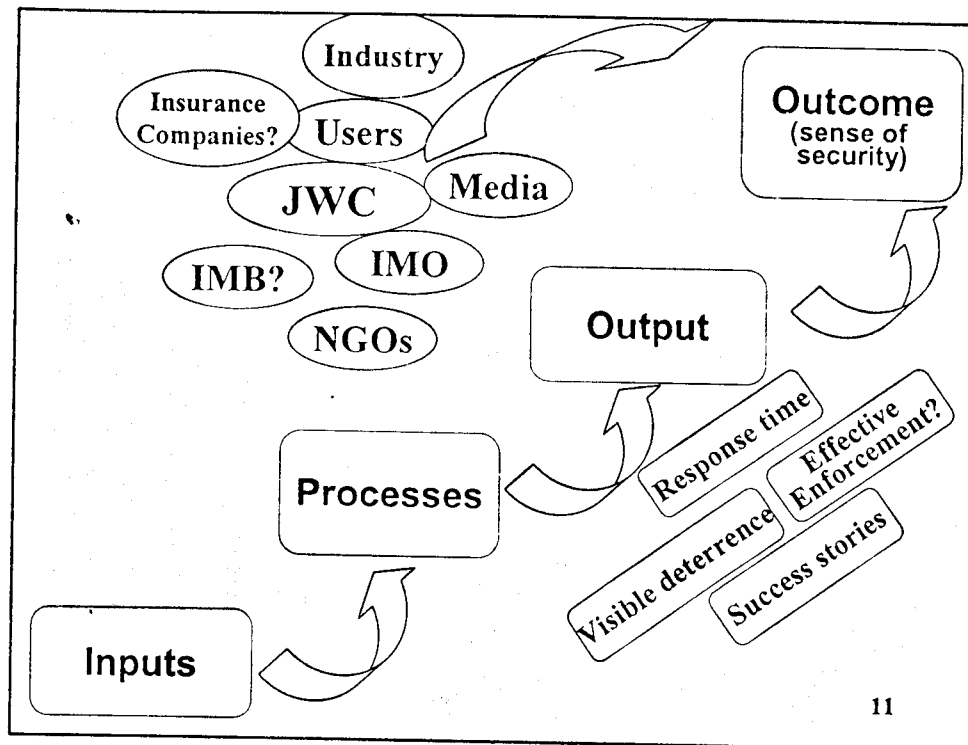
Industry

Insurance Companies?

Users

JWC

Media

IMB?

IMO

NGOs

Outcome (sense of security)

Output

Processes

Inputs

Response time

Effective Enforcement?

Visible deterrence

Success stories

11